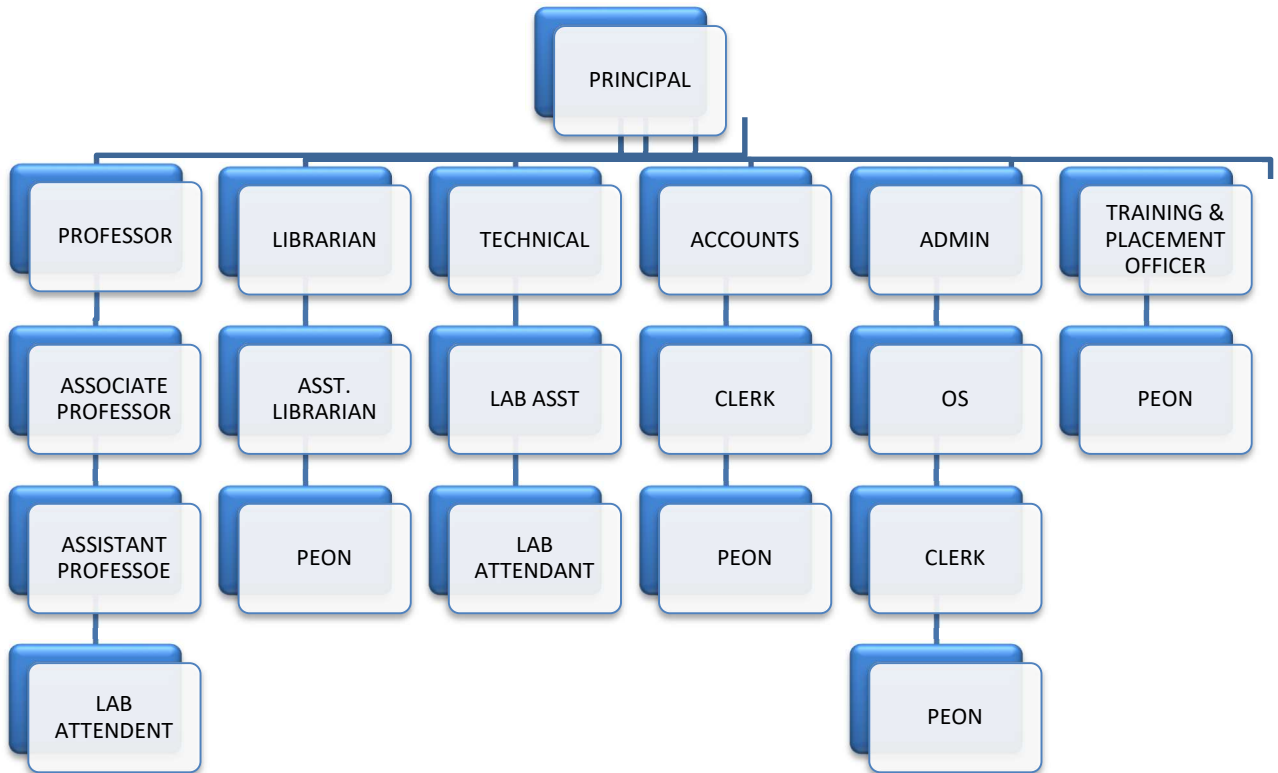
PRINCIPAL

PROFESSOR

ASSOCIATE PROFESSOR

ASSISTANT PROFESSOE

LAB ATTENDENT

LIBRARIAN

ASST. LIBRARIAN

PEON

TECHNICAL

LAB ASST

LAB ATTENDANT

ACCOUNTS

CLERK

PEON

ADMIN

OS

CLERK

PEON

TRAINING & PLACEMENT OFFICER

PEON